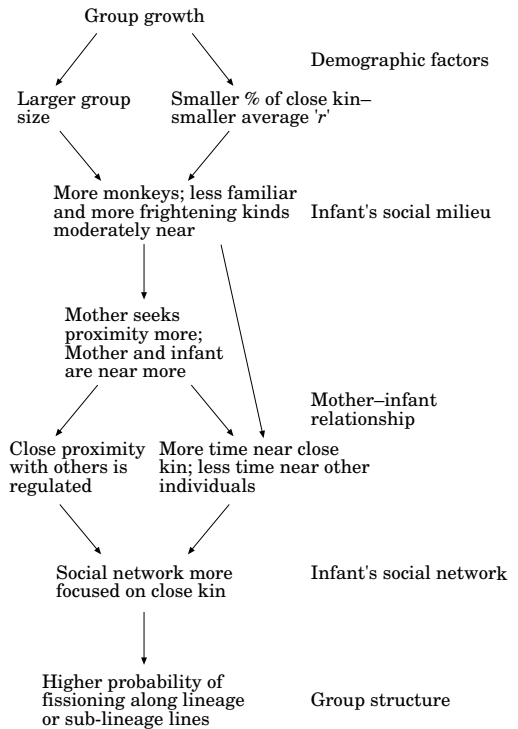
Group growth

Demographic factors

Larger group size

Smaller % of close kin– smaller average '$r$'

More monkeys; less familiar and more frightening kinds moderately near

Infant's social milieu

Mother seeks proximity more; Mother and infant are near more

Mother–infant relationship

Close proximity with others is regulated

More time near close kin; less time near other individuals

Social network more focused on close kin

Infant's social network

Higher probability of fissioning along lineage or sub-lineage lines

Group structure